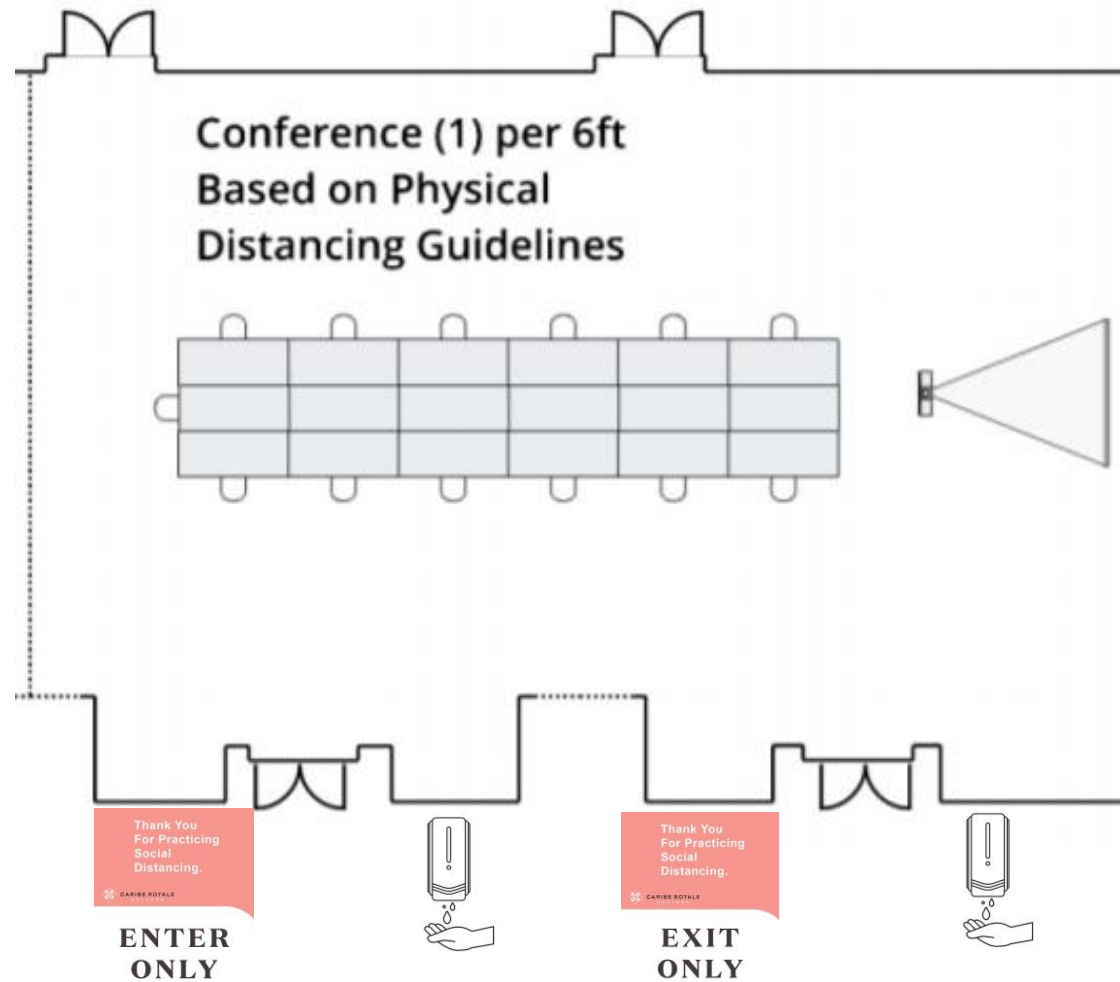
Conference (1) per 6ft
Based on Physical
Distancing Guidelines

Thank You
For Practicing
Social
Distancing.

CARIBE ROYALE

ENTER
ONLY

Thank You
For Practicing
Social
Distancing.

CARIBE ROYALE

EXIT
ONLY